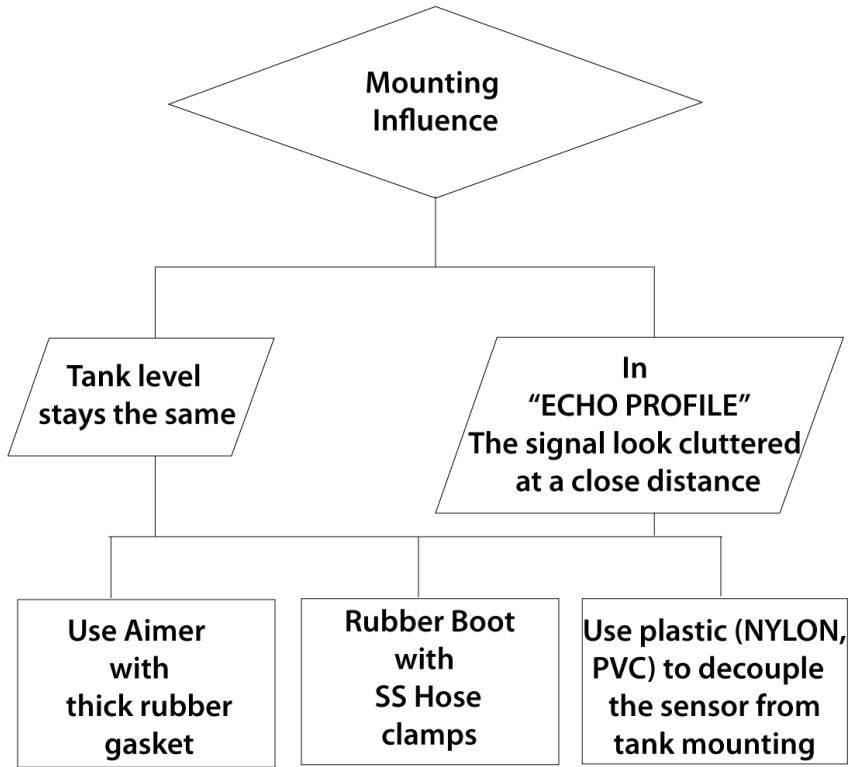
Mounting Influence

Tank level stays the same

In "ECHO PROFILE" The signal look cluttered at a close distance

Use Aimer with thick rubber gasket

Rubber Boot with SS Hose clamps

Use plastic (NYLON, PVC) to decouple the sensor from tank mounting